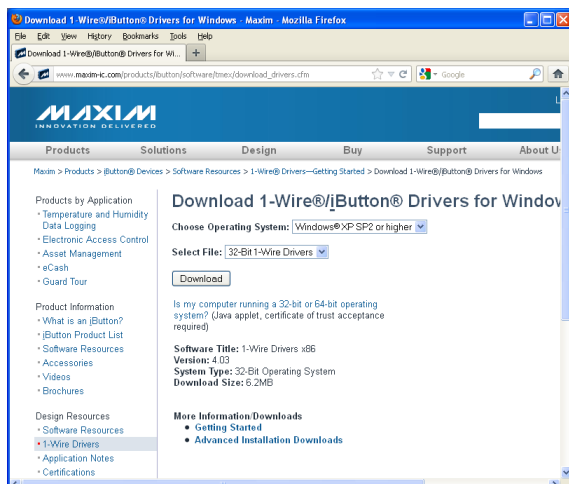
Download 1-Wire®/iButton® Drivers for Windows - Maxim - Mozilla Firefox

File Edit View History Bookmarks Tools Help

Download 1-Wire®/iButton® Drivers for Wi... +

www.maxim-ic.com/products/ibutton/software/tmex/download_drivers.cfm

Google

MAXIM
INNOVATION DELIVERED

Products Solutions Design Buy Support About U

Maxim > Products > iButton® Devices > Software Resources > 1-Wire® Drivers—Getting Started > Download 1-Wire®/iButton® Drivers for Windows

Products by Application
• Temperature and Humidity Data Logging
• Electronic Access Control
• Asset Management
• eCash
• Guard Tour

Product Information
• What is an iButton?
• iButton Product List
• Software Resources
• Accessories
• Videos
• Brochures

Design Resources
• Software Resources
• 1-Wire Drivers
• Application Notes
• Certifications

Download 1-Wire®/iButton® Drivers for Window

Choose Operating System: Windows® XP SP2 or higher

Select File: 32-Bit 1-Wire Drivers

Download

Is my computer running a 32-bit or 64-bit operating system? (Java applet, certificate of trust acceptance required)

Software Title: 1-Wire Drivers x86
Version: 4.03
System Type: 32-Bit Operating System
Download Size: 6.2MB

More Information/Downloads
• Getting Started
• Advanced Installation Downloads